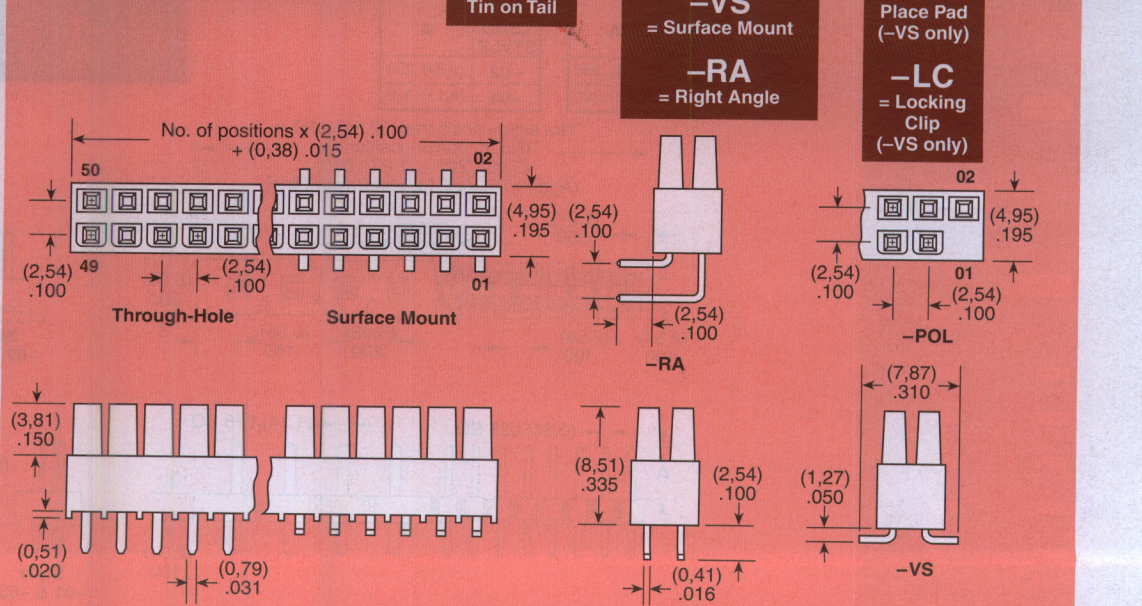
Tin on Tail

–VS
= Surface Mount

–RA
= Right Angle

Place Pad
(–VS only)

–LC
= Locking
Clip
(–VS only)

No. of positions x (2,54) .100
+ (0,38) .015

50
02
49
01

(4,95)
.195

(2,54)
.100

(2,54)
.100

Through-Hole

Surface Mount

(2,54)
.100

(2,54)
.100

–RA

02
01

(4,95)
.195

(2,54)
.100

(2,54)
.100

–POL

(3,81)
.150

(0,51)
.020

(0,79)
.031

(8,51)
.335

(2,54)
.100

(0,41)
.016

(7,87)
.310

(1,27)
.050

–VS